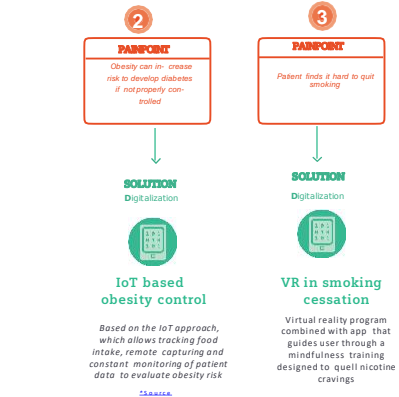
2

PAINPOINT

Obesity can in- crease risk to develop diabetes if not properly controlled

SOLUTION

Digitalization

IoT based obesity control

Based on the IoT approach, which allows tracking food intake, remote capturing and constant monitoring of patient data to evaluate obesity risk

*Source

3

PAINPOINT

Patient finds it hard to quit smoking

SOLUTION

Digitalization

VR in smoking cessation

Virtual reality program combined with app that guides user through a mindfulness training designed to quell nicotine cravings